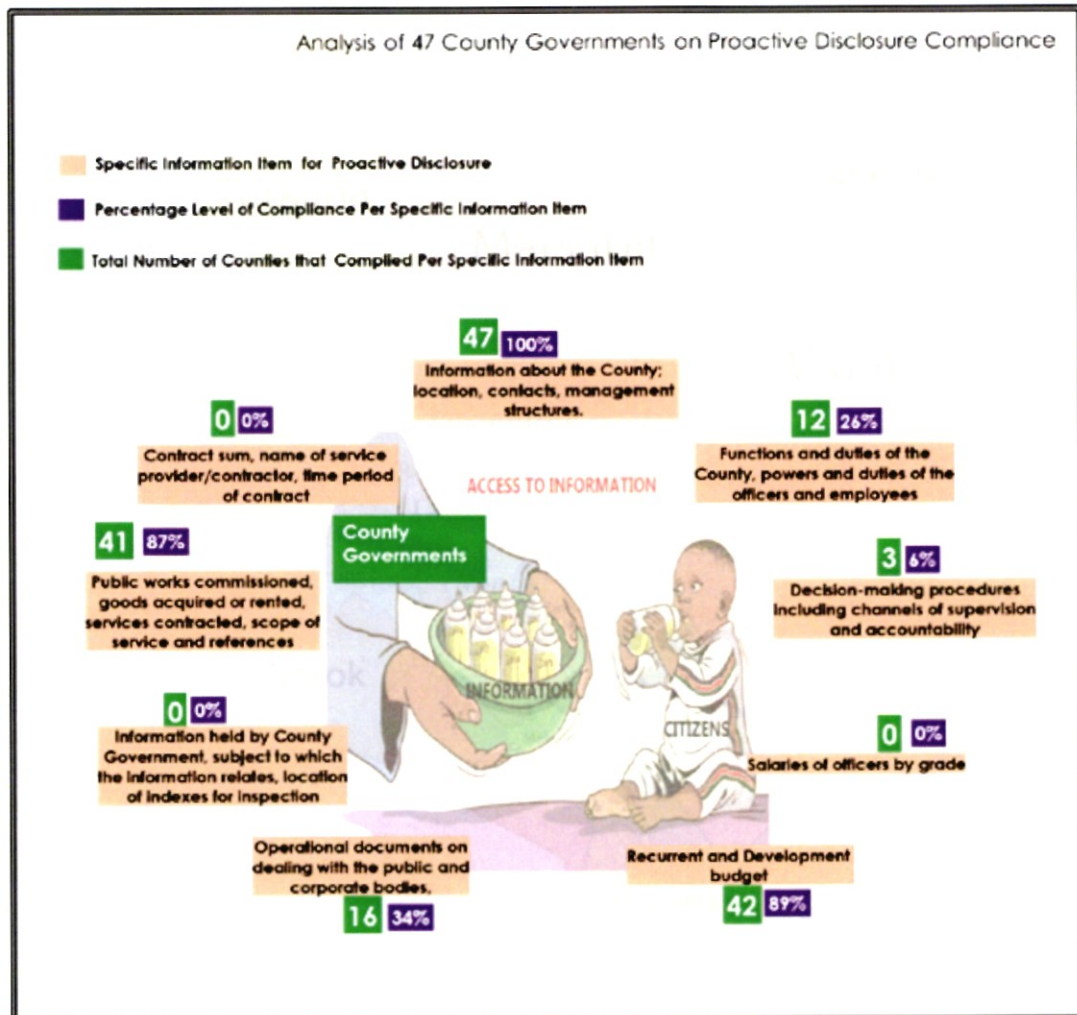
Analysis of 47 County Governments on Proactive Disclosure Compliance

Specific Information Item for Proactive Disclosure

Percentage Level of Compliance Per Specific Information Item

Total Number of Counties that Complied Per Specific Information Item

47 100%
Information about the County; location, contacts, management structures.

0 0%
Contract sum, name of service provider/contractor, time period of contract

12 26%
Functions and duties of the County, powers and duties of the officers and employees

ACCESS TO INFORMATION

County Governments

41 87%
Public works commissioned, goods acquired or rented, services contracted, scope of service and references

3 6%
Decision-making procedures including channels of supervision and accountability

INFORMATION

CITIZENS

0 0%
Information held by County Government, subject to which the information relates, location of indexes for inspection

0 0%
Salaries of officers by grade

Operational documents on dealing with the public and corporate bodies.
16 34%

Recurrent and Development budget
42 89%